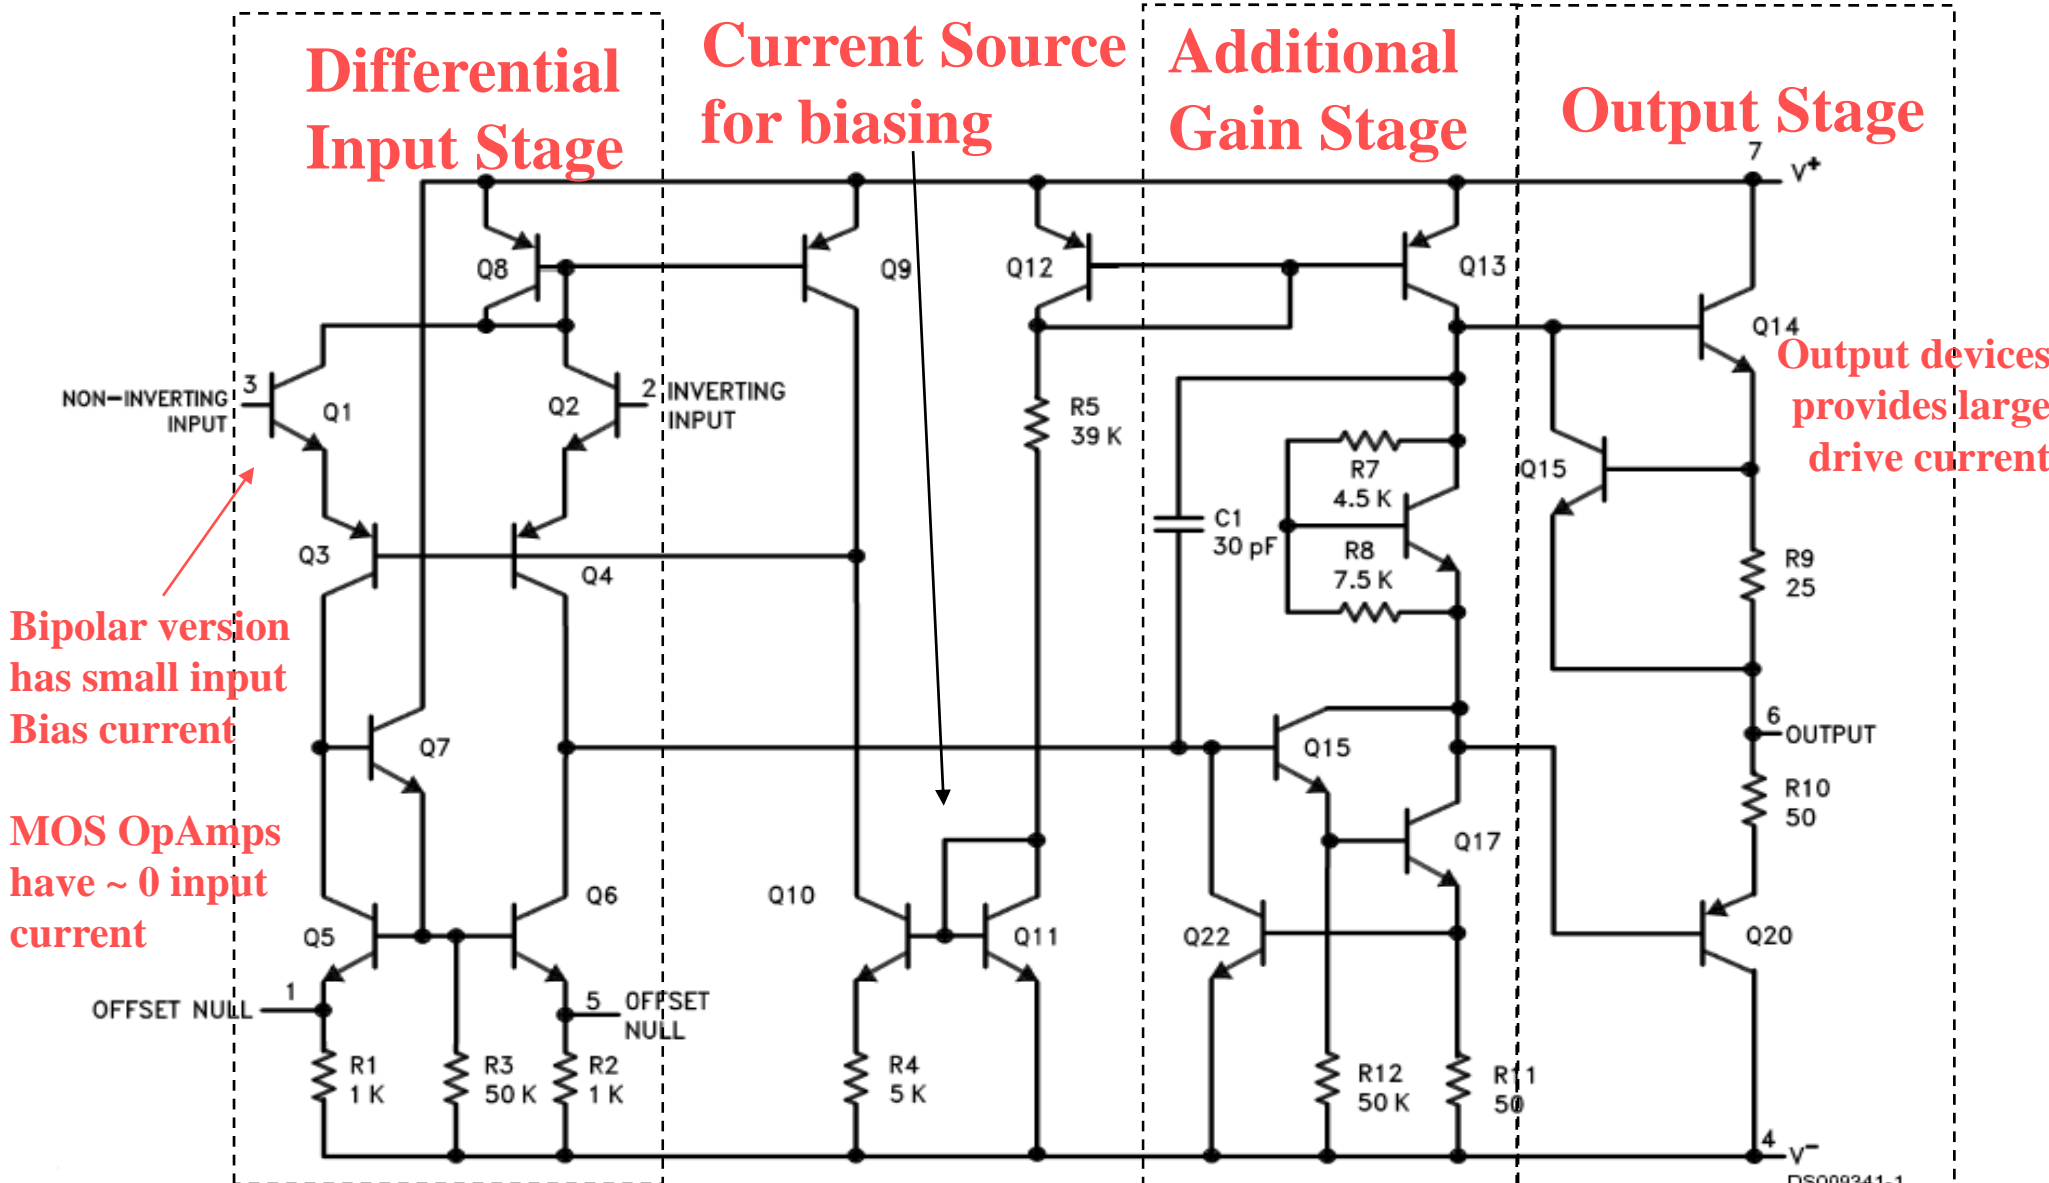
Differential Input Stage

Current Source for biasing

Additional Gain Stage

Output Stage

7 V+

Q8

Q9

Q12

Q13

Q14

Output devices provides large drive current

3 NON−INVERTING INPUT

Q1

Q2

2 INVERTING INPUT

R5 39 K

R7 4.5 K

Q15

C1 30 pF

R8 7.5 K

R9 25

Q3

Q4

Bipolar version has small input Bias current

Q7

Q15

6 OUTPUT

R10 50

MOS OpAmps have ~ 0 input current

Q17

Q6

Q10

Q5

Q11

Q22

Q20

1 OFFSET NULL

5 OFFSET NULL

R1 1 K

R3 50 K

R2 1 K

R4 5 K

R12 50 K

R11 50

4 V−

DS009341-1